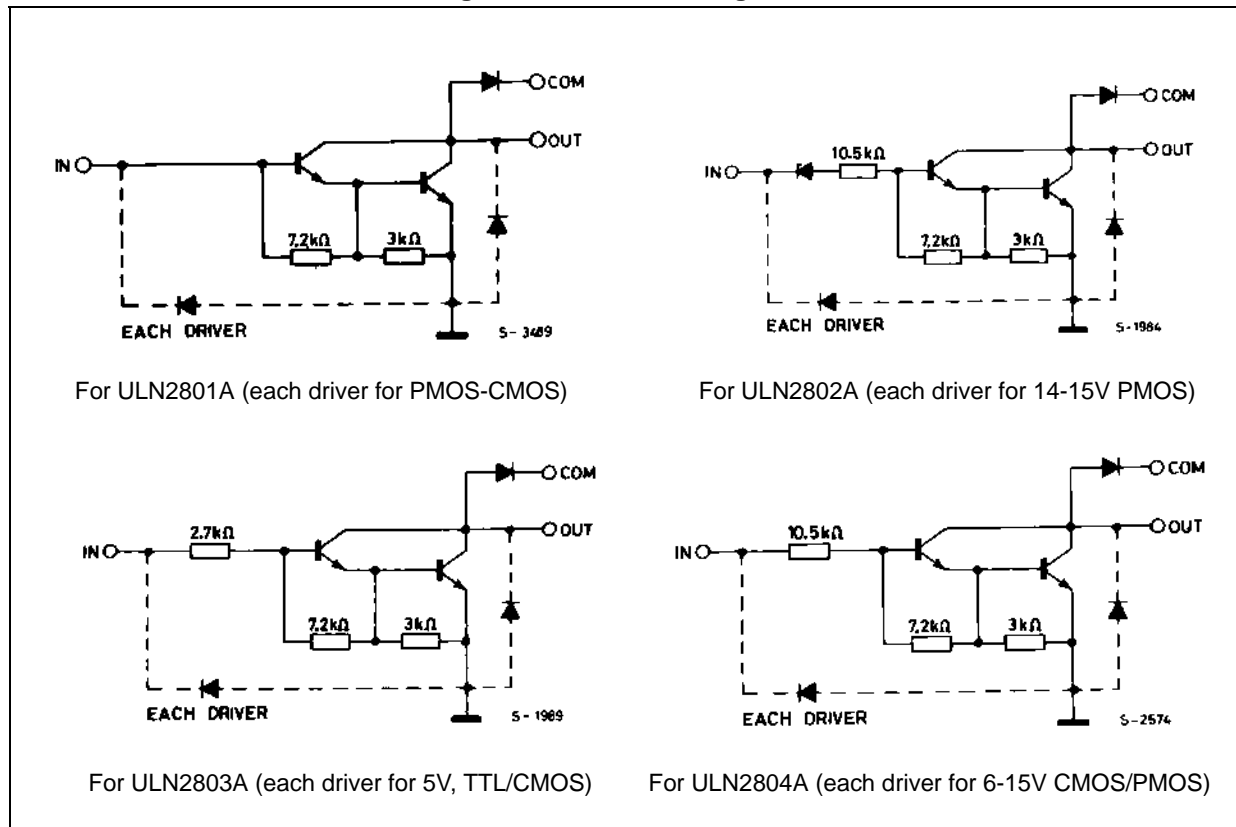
COM
OUT
IN
7.2kΩ
3kΩ
EACH DRIVER
S-3489

For ULN2801A (each driver for PMOS-CMOS)

COM
OUT
IN
10.5kΩ
7.2kΩ
3kΩ
EACH DRIVER
S-1984

For ULN2802A (each driver for 14-15V PMOS)

COM
OUT
IN
2.7kΩ
7.2kΩ
3kΩ
EACH DRIVER
S-1989

For ULN2803A (each driver for 5V, TTL/CMOS)

COM
OUT
IN
10.5kΩ
7.2kΩ
3kΩ
EACH DRIVER
S-2574

For ULN2804A (each driver for 6-15V CMOS/PMOS)